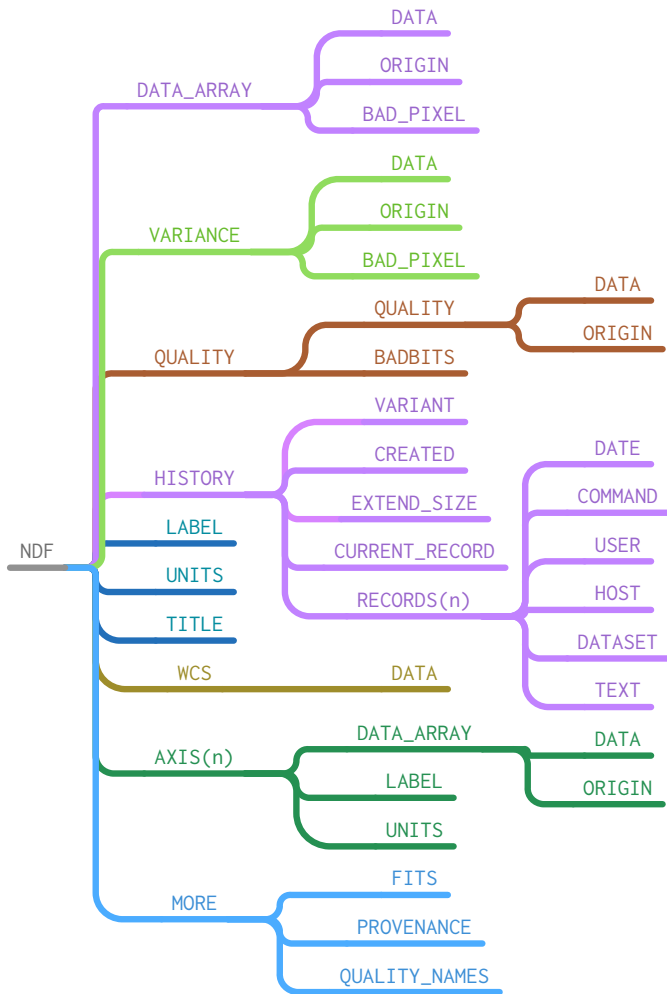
NDF

DATA_ARRAY
DATA
ORIGIN
BAD_PIXEL

VARIANCE
DATA
ORIGIN
BAD_PIXEL

QUALITY
QUALITY
DATA
ORIGIN
BADBITS

HISTORY
VARIANT
CREATED
EXTEND_SIZE
CURRENT_RECORD
RECORDS(n)
DATE
COMMAND
USER
HOST
DATASET
TEXT

LABEL
UNITS
TITLE

WCS
DATA

AXIS(n)
DATA_ARRAY
DATA
ORIGIN
LABEL
UNITS

MORE
FITS
PROVENANCE
QUALITY_NAMES